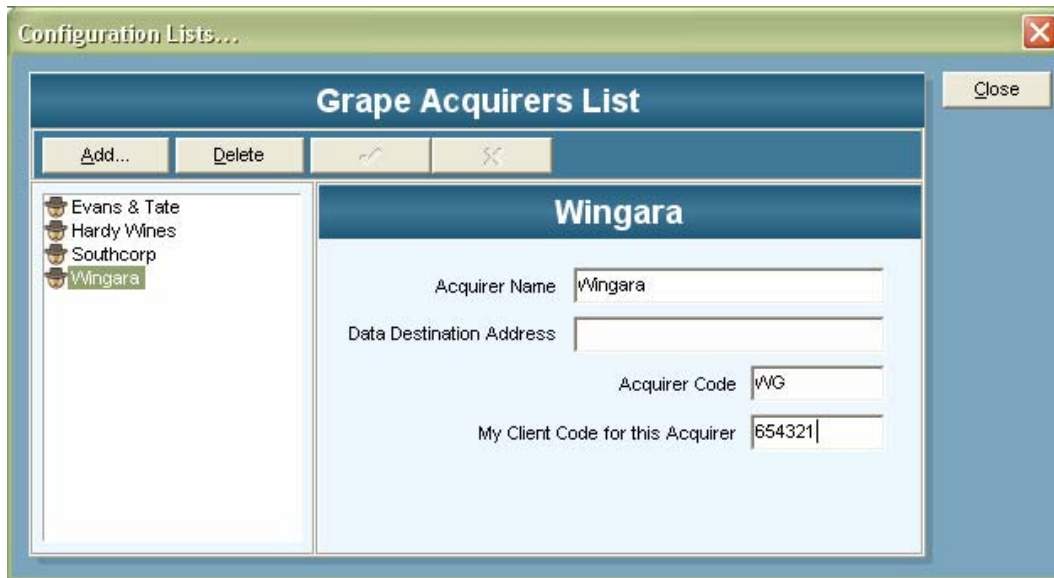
Configuration Lists...

Close

Grape Acquirers List

Add...

Delete

Evans & Tate
Hardy Wines
Southcorp
Wingara

Wingara

Acquirer Name Wingara

Data Destination Address

Acquirer Code WG

My Client Code for this Acquirer 654321